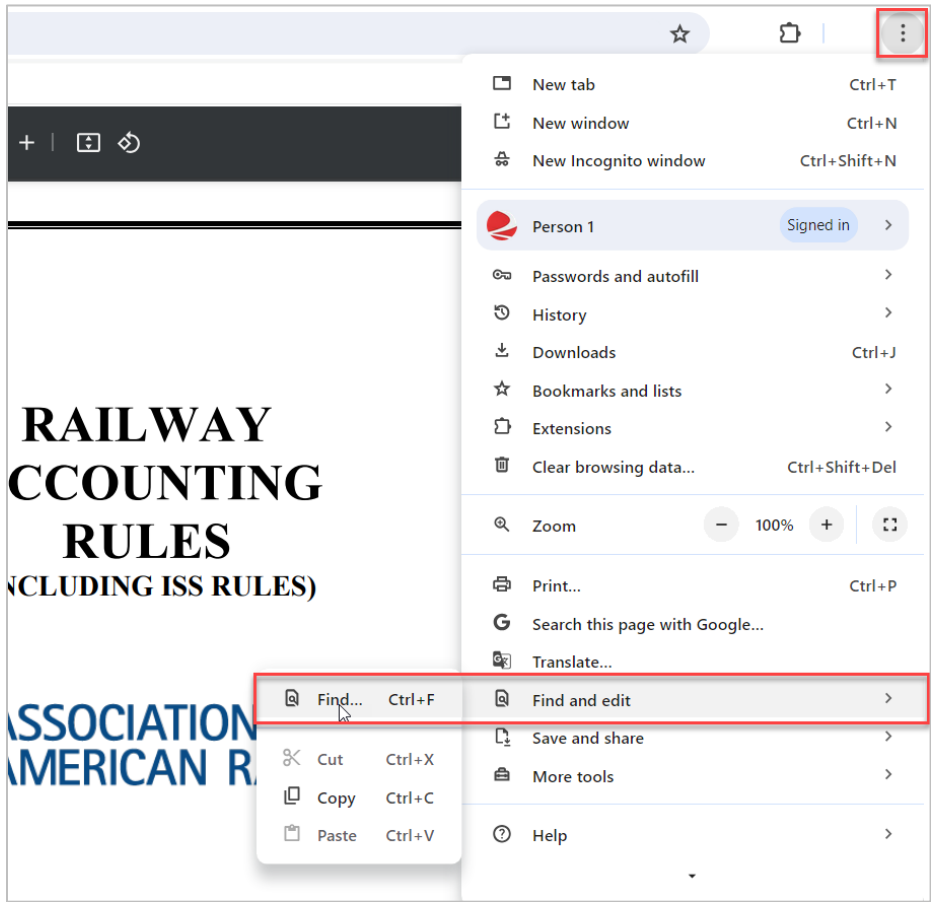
New tab Ctrl+T
New window Ctrl+N
New Incognito window Ctrl+Shift+N

Person 1 Signed in

Passwords and autofill
History
Downloads Ctrl+J
Bookmarks and lists
Extensions
Clear browsing data... Ctrl+Shift+Del

Zoom − 100% +

Print... Ctrl+P
Search this page with Google...
Translate...
Find and edit
Save and share
More tools

Help

RAILWAY
CCOUNTING
RULES
NCLUDING ISS RULES)

ASSOCIATION
AMERICAN RA

Find... Ctrl+F
Cut Ctrl+X
Copy Ctrl+C
Paste Ctrl+V